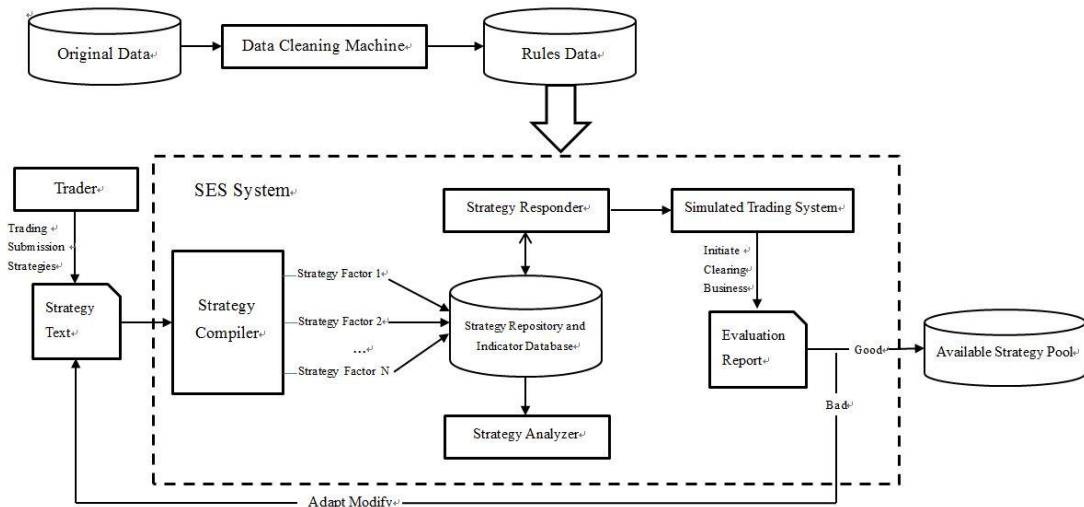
Original Data
Data Cleaning Machine
Rules Data

Trader
Trading Submission Strategies
SES System
Strategy Responder
Simulated Trading System
Initiate Clearing Business
Strategy Text
Strategy Compiler
Strategy Factor 1
Strategy Factor 2
...
Strategy Factor N
Strategy Repository and Indicator Database
Evaluation Report
Good
Available Strategy Pool
Bad
Strategy Analyzer
Adapt Modify